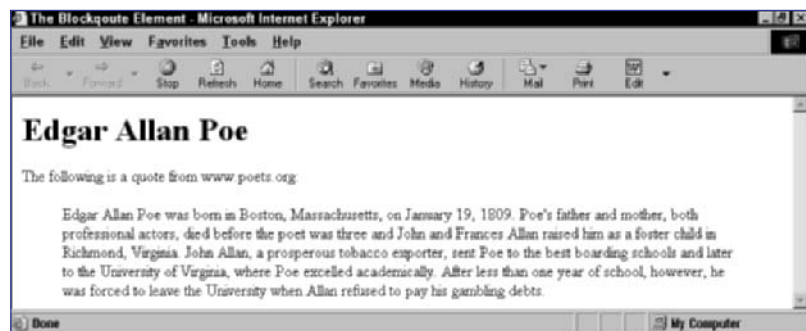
The Blockqoute Element - Microsoft Internet Explorer

File Edit View Favorites Tools Help

Back Forward Stop Refresh Home Search Favorites Media History Mail Print Edit

# Edgar Allan Poe

The following is a quote from www.poets.org:

Edgar Allan Poe was born in Boston, Massachusetts, on January 19, 1809. Poe's father and mother, both professional actors, died before the poet was three and John and Frances Allan raised him as a foster child in Richmond, Virginia. John Allan, a prosperous tobacco exporter, sent Poe to the best boarding schools and later to the University of Virginia, where Poe excelled academically. After less than one year of school, however, he was forced to leave the University when Allan refused to pay his gambling debts.

Done

My Computer